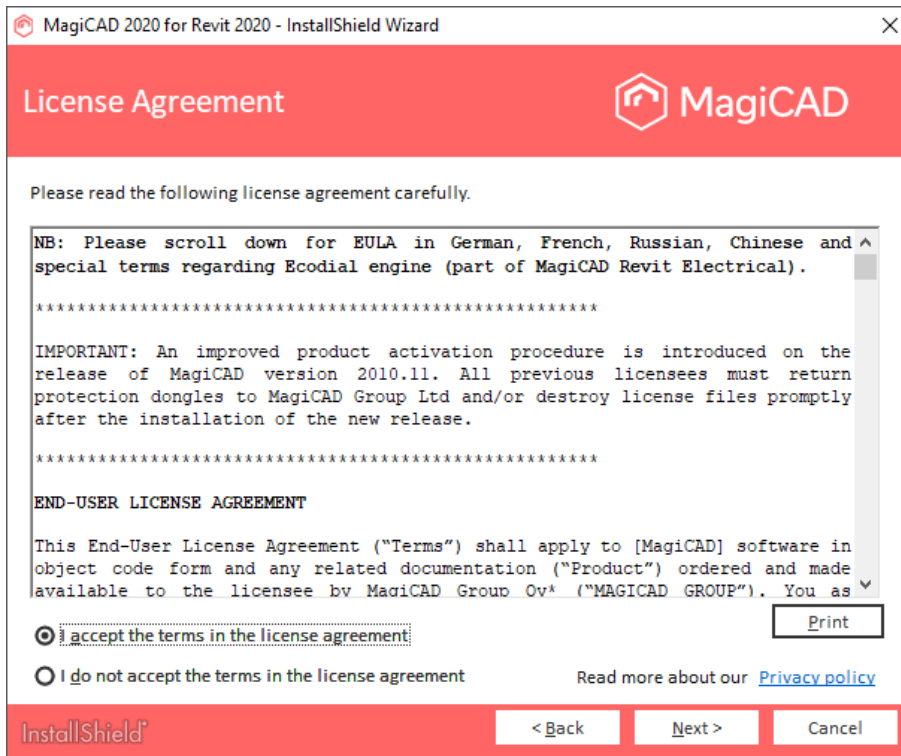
MagiCAD 2020 for Revit 2020 - InstallShield Wizard

License Agreement

MagiCAD

Please read the following license agreement carefully.

NB: Please scroll down for EULA in German, French, Russian, Chinese and special terms regarding Ecodial engine (part of MagiCAD Revit Electrical).

****************************************************

IMPORTANT: An improved product activation procedure is introduced on the release of MagiCAD version 2010.11. All previous licensees must return protection dongles to MagiCAD Group Ltd and/or destroy license files promptly after the installation of the new release.

****************************************************

END-USER LICENSE AGREEMENT

This End-User License Agreement ("Terms") shall apply to [MagiCAD] software in object code form and any related documentation ("Product") ordered and made available to the licensee by MagiCAD Group Oy* ("MAGICAD GROUP"). You as

Print

I accept the terms in the license agreement

I do not accept the terms in the license agreement

Read more about our Privacy policy

InstallShield

< Back

Next >

Cancel